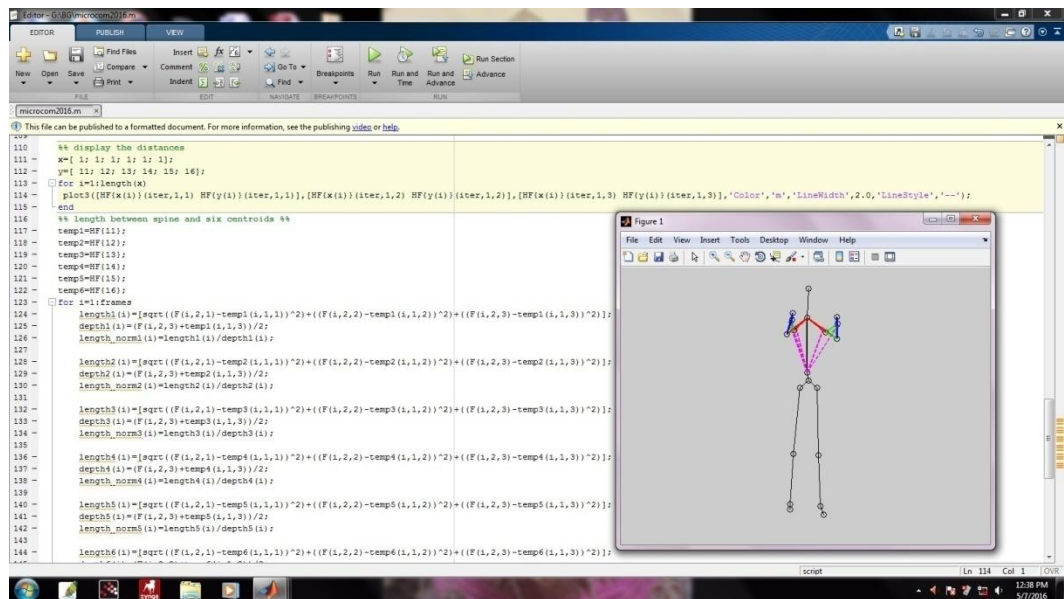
Editor - G:\SBG\microcom2016.m

EDITOR PUBLISH VIEW

New Open Save Find Files Compare Print Insert Comment Indent $fx$ Go To Find Breakpoints Run Run and Time Run and Advance Run Section Advance

FILE EDIT NAVIGATE BREAKPOINTS RUN

microcom2016.m ×

This file can be published to a formatted document. For more information, see the publishing video or help.

110 %% display the distances
111 - x=[ 1; 1; 1; 1; 1; 1];
112 - y=[ 11; 12; 13; 14; 15; 16];
113 - for i=1:length(x)
114 - plot3([HF{x(i)}(iter,1,1) HF{y(i)}(iter,1,1)],[HF{x(i)}(iter,1,2) HF{y(i)}(iter,1,2)],[HF{x(i)}(iter,1,3) HF{y(i)}(iter,1,3)],'Color','m','LineWidth',2.0,'LineStyle','--');
115 - end
116 %% length between spine and six centroids %%
117 - temp1=HF{11};
118 - temp2=HF{12};
119 - temp3=HF{13};
120 - temp4=HF{14};
121 - temp5=HF{15};
122 - temp6=HF{16};
123 - for i=1:frames
124 - length1(i)=[sqrt((F(i,2,1)-temp1(i,1,1))^2)+((F(i,2,2)-temp1(i,1,2))^2)+((F(i,2,3)-temp1(i,1,3))^2)];
125 - depth1(i)=(F(i,2,3)+temp1(i,1,3))/2;
126 - length_norm1(i)=length1(i)/depth1(i);
127
128 - length2(i)=[sqrt((F(i,2,1)-temp2(i,1,1))^2)+((F(i,2,2)-temp2(i,1,2))^2)+((F(i,2,3)-temp2(i,1,3))^2)];
129 - depth2(i)=(F(i,2,3)+temp2(i,1,3))/2;
130 - length_norm2(i)=length2(i)/depth2(i);
131
132 - length3(i)=[sqrt((F(i,2,1)-temp3(i,1,1))^2)+((F(i,2,2)-temp3(i,1,2))^2)+((F(i,2,3)-temp3(i,1,3))^2)];
133 - depth3(i)=(F(i,2,3)+temp3(i,1,3))/2;
134 - length_norm3(i)=length3(i)/depth3(i);
135
136 - length4(i)=[sqrt((F(i,2,1)-temp4(i,1,1))^2)+((F(i,2,2)-temp4(i,1,2))^2)+((F(i,2,3)-temp4(i,1,3))^2)];
137 - depth4(i)=(F(i,2,3)+temp4(i,1,3))/2;
138 - length_norm4(i)=length4(i)/depth4(i);
139
140 - length5(i)=[sqrt((F(i,2,1)-temp5(i,1,1))^2)+((F(i,2,2)-temp5(i,1,2))^2)+((F(i,2,3)-temp5(i,1,3))^2)];
141 - depth5(i)=(F(i,2,3)+temp5(i,1,3))/2;
142 - length_norm5(i)=length5(i)/depth5(i);
143
144 - length6(i)=[sqrt((F(i,2,1)-temp6(i,1,1))^2)+((F(i,2,2)-temp6(i,1,2))^2)+((F(i,2,3)-temp6(i,1,3))^2)];

Figure 1
File Edit View Insert Tools Desktop Window Help

script Ln 114 Col 1 OVR

12:38 PM
5/7/2016